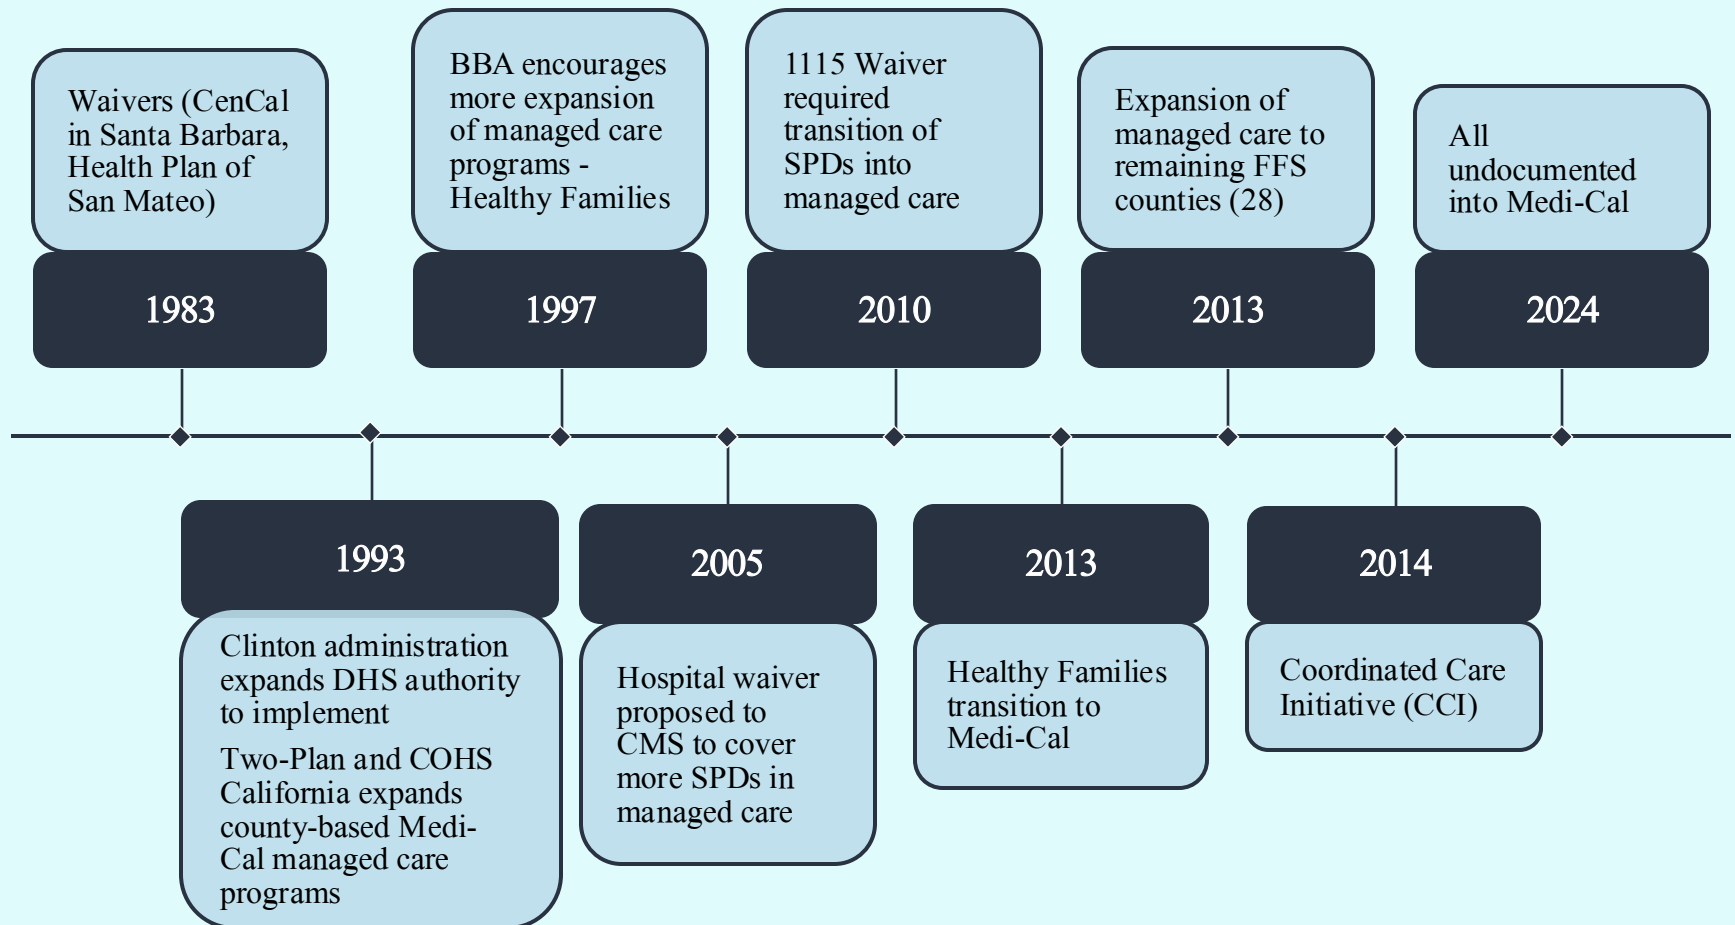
Waivers (CenCal in Santa Barbara, Health Plan of San Mateo)

1983

BBA encourages more expansion of managed care programs - Healthy Families

1997

1115 Waiver required transition of SPDs into managed care

2010

Expansion of managed care to remaining FFS counties (28)

2013

All undocumented into Medi-Cal

2024

1993

Clinton administration expands DHS authority to implement

Two-Plan and COHS California expands county-based Medi-Cal managed care programs

2005

Hospital waiver proposed to CMS to cover more SPDs in managed care

2013

Healthy Families transition to Medi-Cal

2014

Coordinated Care Initiative (CCI)